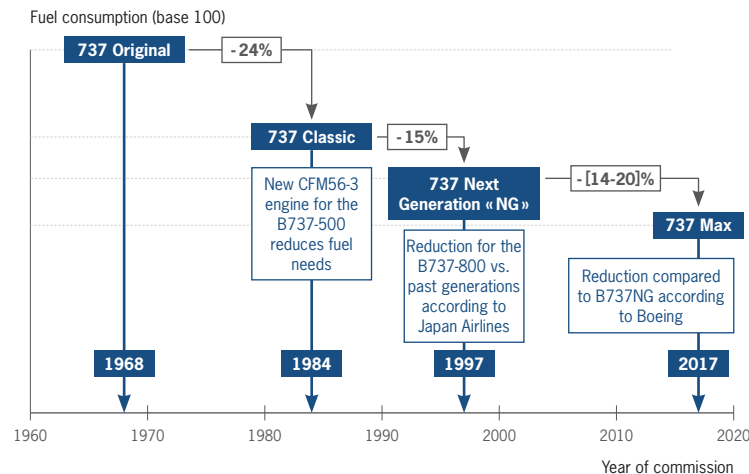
Fuel consumption (base 100)

737 Original

-24%

737 Classic

-15%

New CFM56-3 engine for the B737-500 reduces fuel needs

737 Next Generation «NG»

-[14-20]%

737 Max

Reduction for the B737-800 vs. past generations according to Japan Airlines

Reduction compared to B737NG according to Boeing

1968

1984

1997

2017

1960 1970 1980 1990 2000 2010 2020

Year of commission